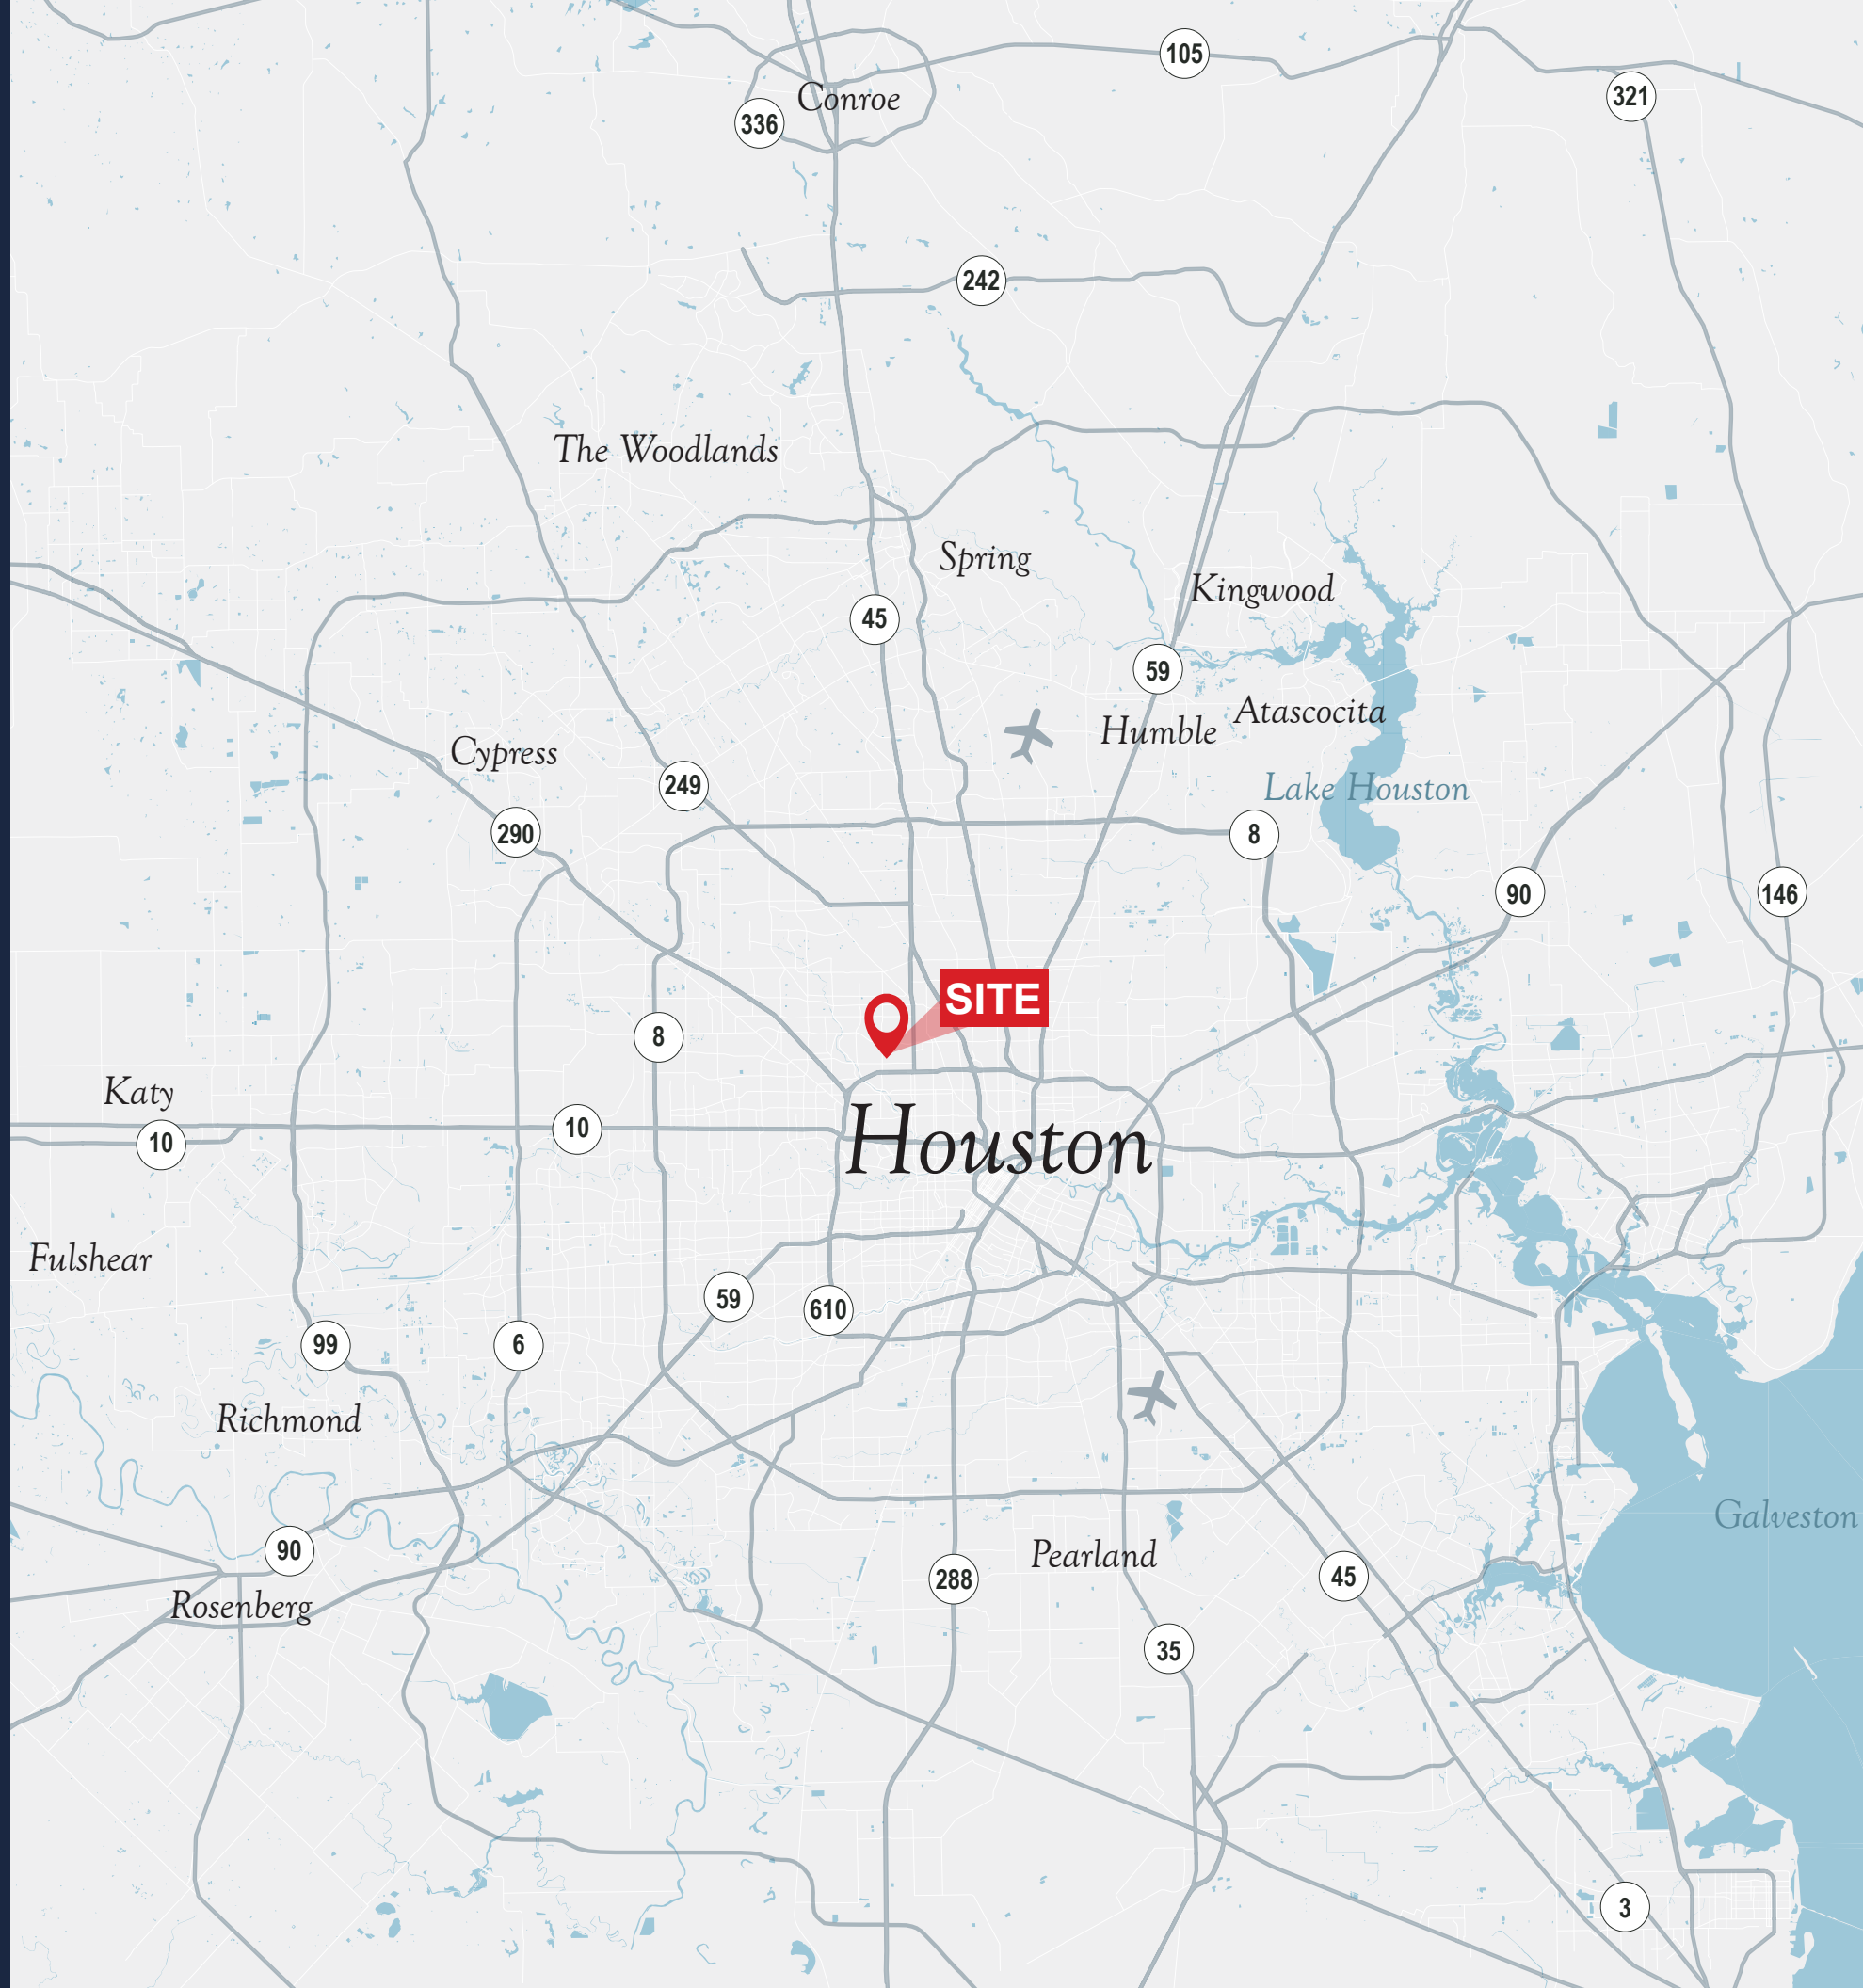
105
321
Conroe
336
242
The Woodlands
Spring
Kingwood
45
59
Atascocita
Humble
Cypress
Lake Houston
249
290
8
90
146
SITE
8
Katy
10
10
Houston
Fulshear
59
610
99
6
Richmond
Galveston
90
Pearland
288
45
Rosenberg
35
3